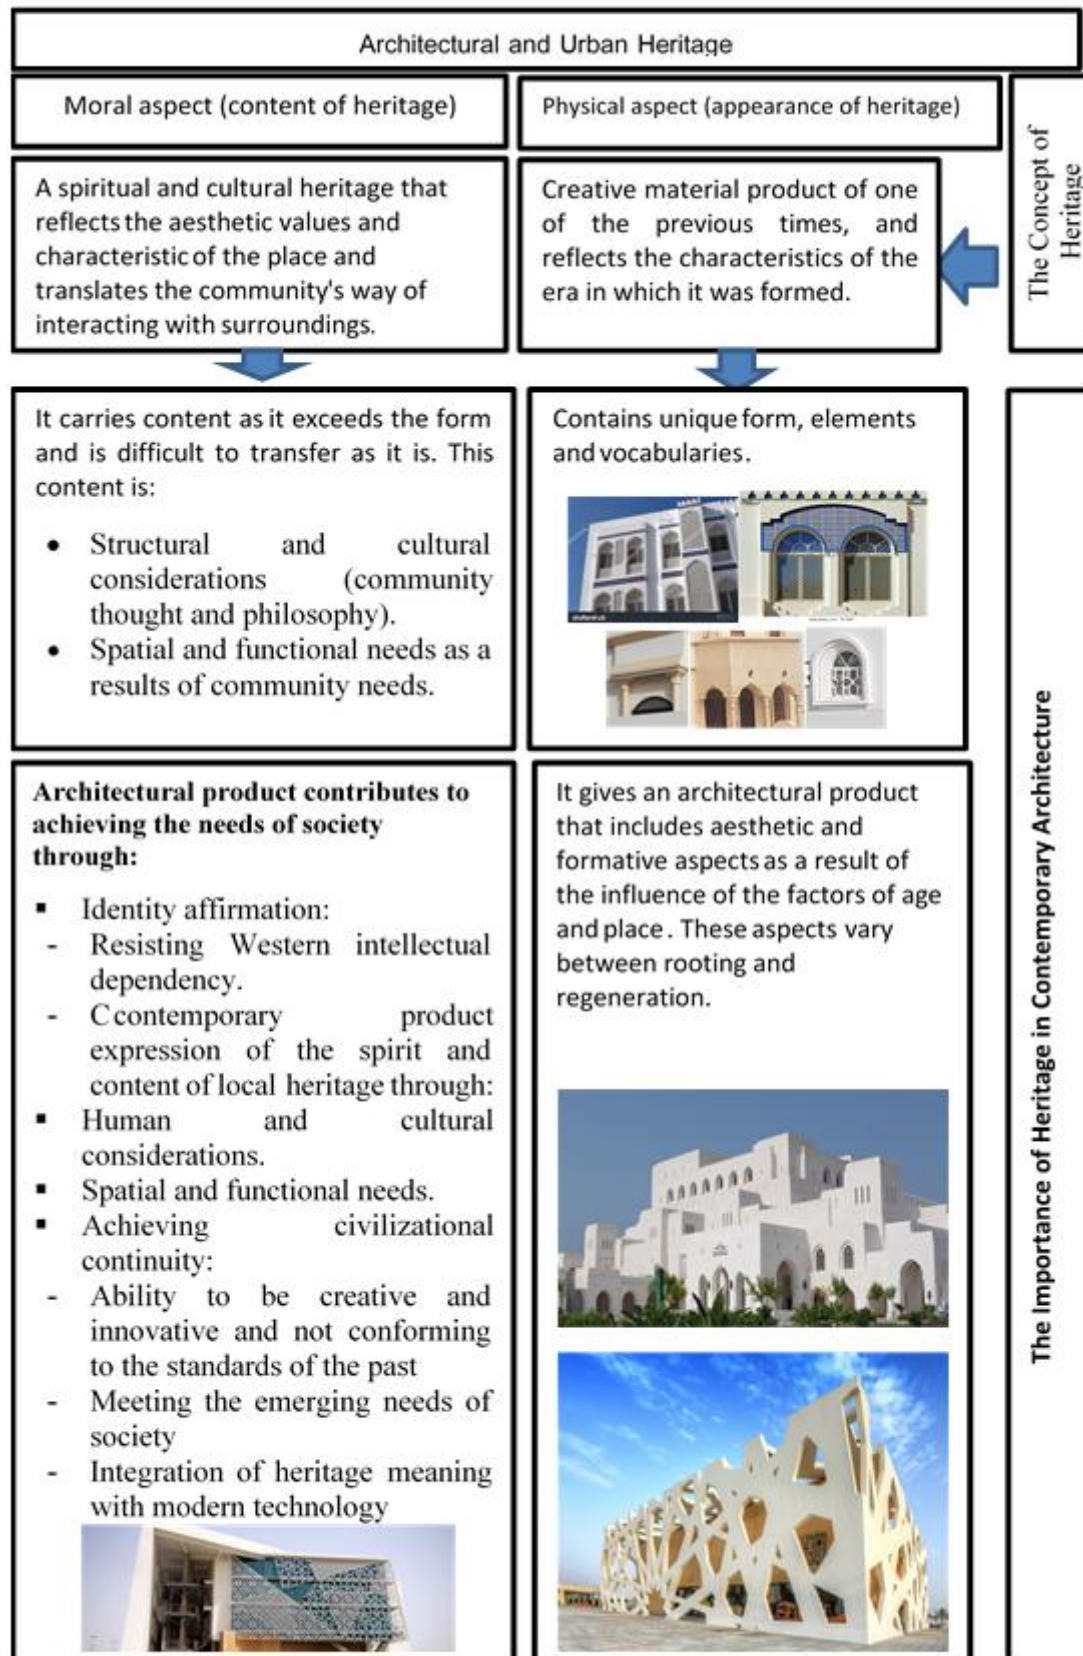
Architectural and Urban Heritage

Moral aspect (content of heritage)

Physical aspect (appearance of heritage)

The Concept of Heritage

A spiritual and cultural heritage that reflects the aesthetic values and characteristic of the place and translates the community's way of interacting with surroundings.

Creative material product of one of the previous times, and reflects the characteristics of the era in which it was formed.

It carries content as it exceeds the form and is difficult to transfer as it is. This content is:

- Structural and cultural considerations (community thought and philosophy).
- Spatial and functional needs as a results of community needs.

Contains unique form, elements and vocabularies.

The Importance of Heritage in Contemporary Architecture

Architectural product contributes to achieving the needs of society through:

- Identity affirmation:
- Resisting Western intellectual dependency.
- C contemporary product expression of the spirit and content of local heritage through:
- Human and cultural considerations.
- Spatial and functional needs.
- Achieving civilizational continuity:
- Ability to be creative and innovative and not conforming to the standards of the past
- Meeting the emerging needs of society
- Integration of heritage meaning with modern technology

It gives an architectural product that includes aesthetic and formative aspects as a result of the influence of the factors of age and place. These aspects vary between rooting and regeneration.